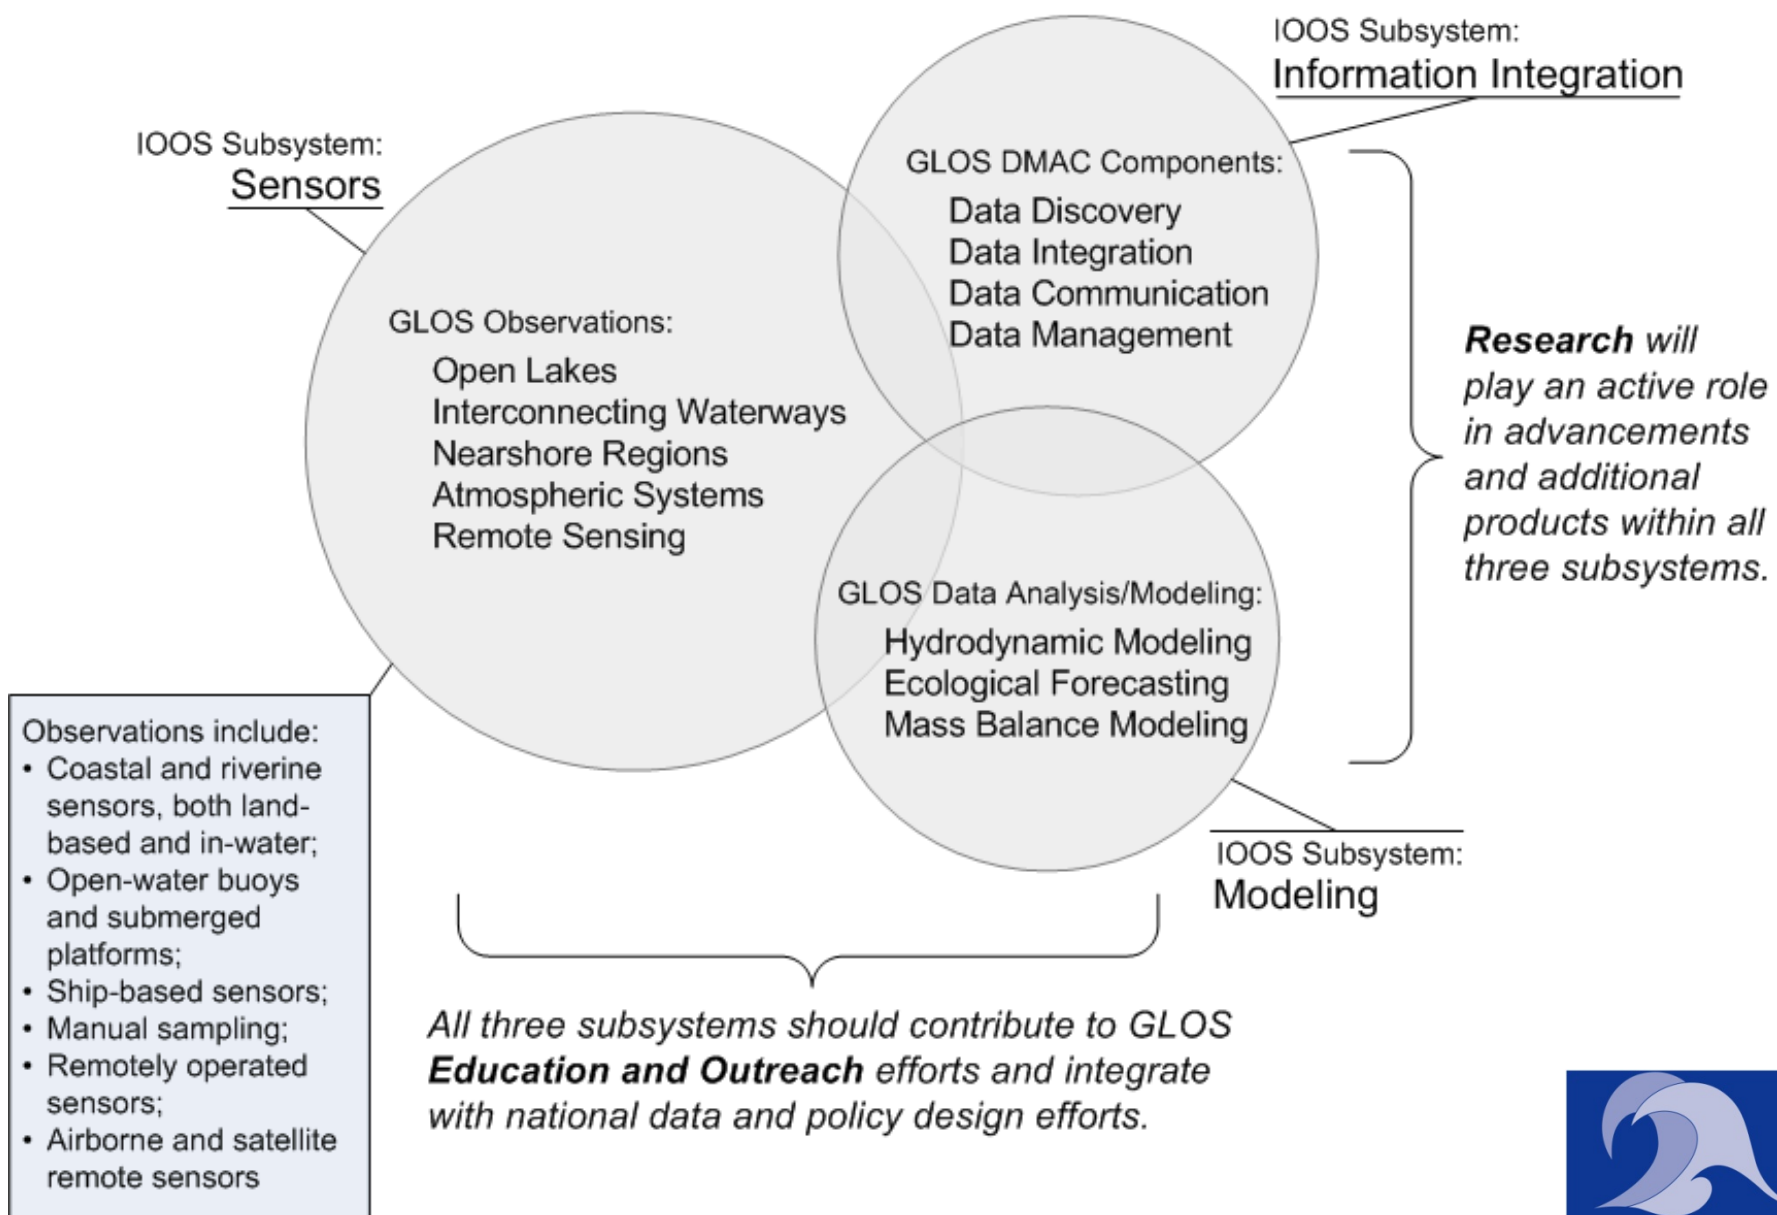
IOOS Subsystem:
Information Integration

IOOS Subsystem:
Sensors

GLOS DMAC Components:
Data Discovery
Data Integration
Data Communication
Data Management

GLOS Observations:
Open Lakes
Interconnecting Waterways
Nearshore Regions
Atmospheric Systems
Remote Sensing

***Research*** *will play an active role in advancements and additional products within all three subsystems.*

GLOS Data Analysis/Modeling:
Hydrodynamic Modeling
Ecological Forecasting
Mass Balance Modeling

IOOS Subsystem:
Modeling

Observations include:
• Coastal and riverine sensors, both land-based and in-water;
• Open-water buoys and submerged platforms;
• Ship-based sensors;
• Manual sampling;
• Remotely operated sensors;
• Airborne and satellite remote sensors

*All three subsystems should contribute to GLOS* ***Education and Outreach*** *efforts and integrate with national data and policy design efforts.*